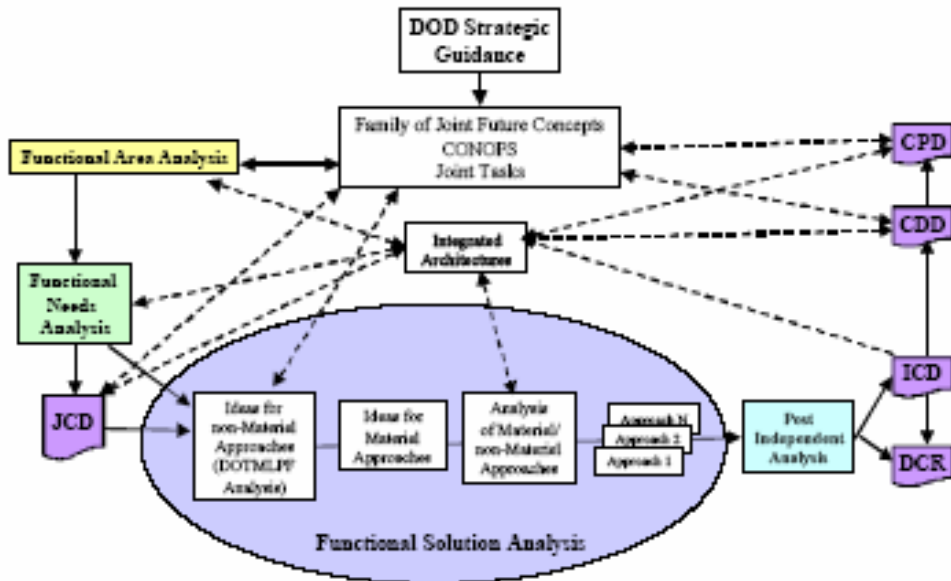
DOD Strategic Guidance

Functional Area Analysis

Family of Joint Future Concepts CONOPS Joint Tasks

CPD

CDD

Integrated Architectures

Functional Needs Analysis

JCD

Ideas for non-Material Approaches (DOTMLPF Analysis)

Ideas for Material Approaches

Analysis of Material/ non-Material Approaches

Approach N

Approach 2

Approach 1

Post Independent Analysis

ICD

DCR

Functional Solution Analysis